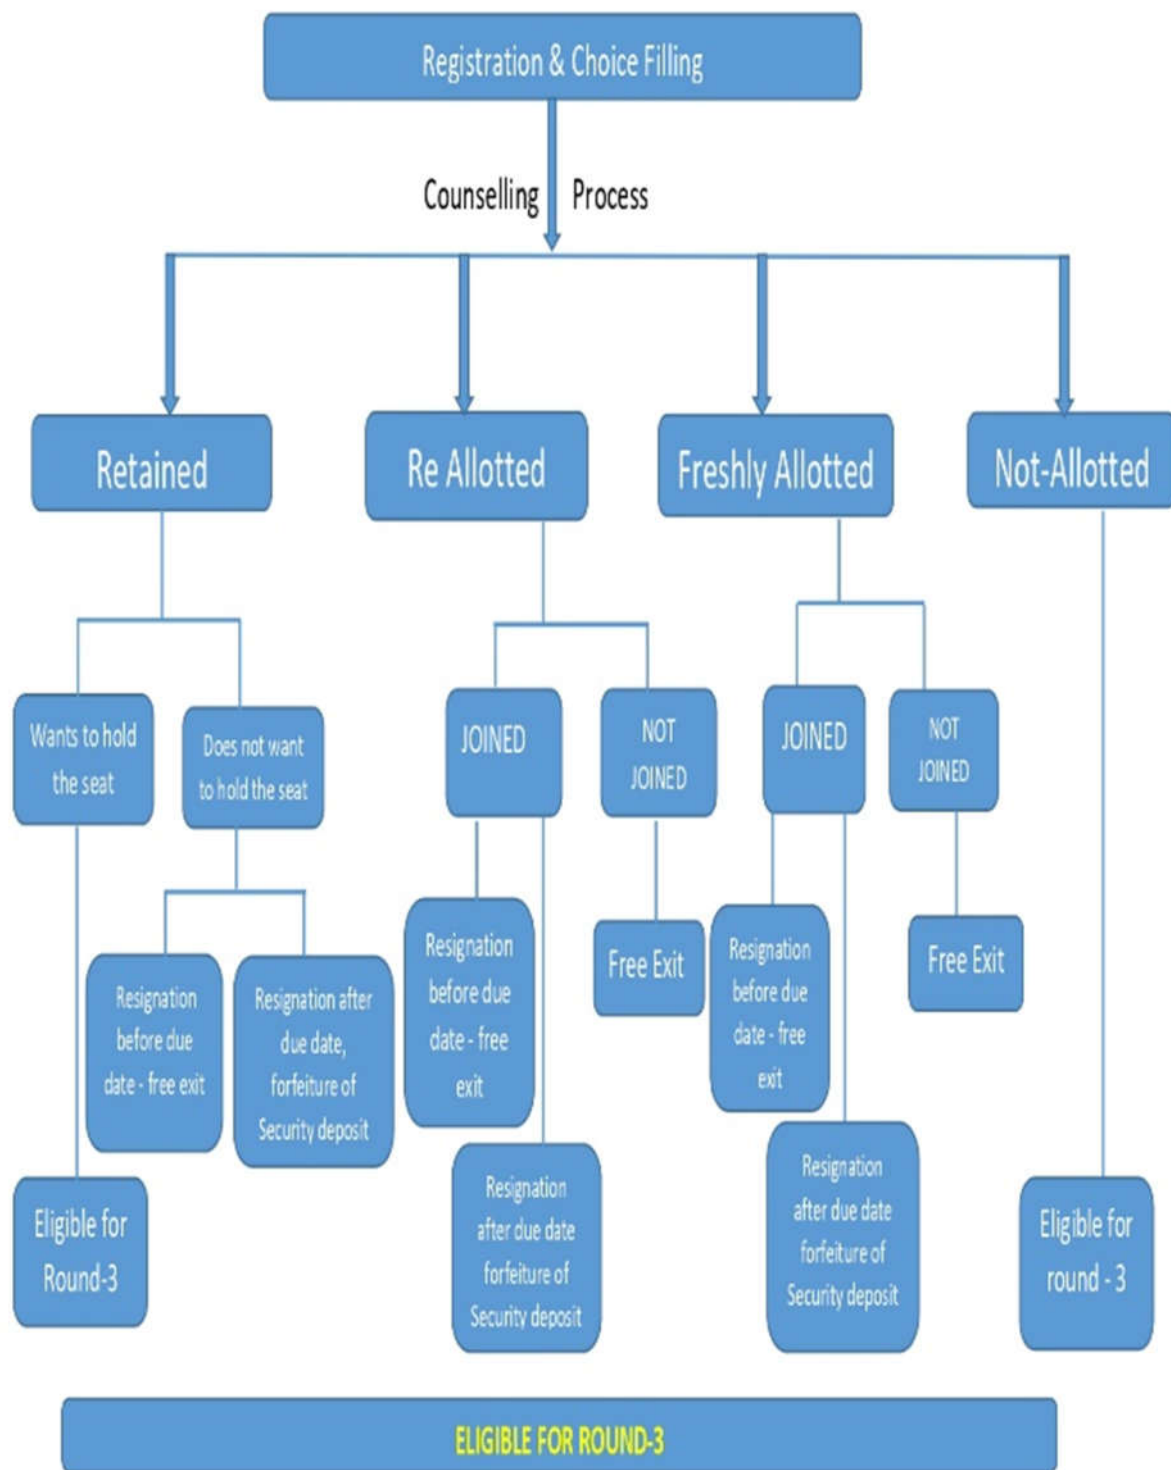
Registration & Choice Filling

Counselling Process

Retained

Re Allotted

Freshly Allotted

Not-Allotted

Wants to hold the seat

Does not want to hold the seat

Resignation before due date - free exit

Resignation after due date, forfeiture of Security deposit

Eligible for Round-3

JOINED

NOT JOINED

Resignation before due date - free exit

Resignation after due date forfeiture of Security deposit

Free Exit

JOINED

NOT JOINED

Resignation before due date - free exit

Resignation after due date forfeiture of Security deposit

Free Exit

Eligible for round - 3

ELIGIBLE FOR ROUND-3